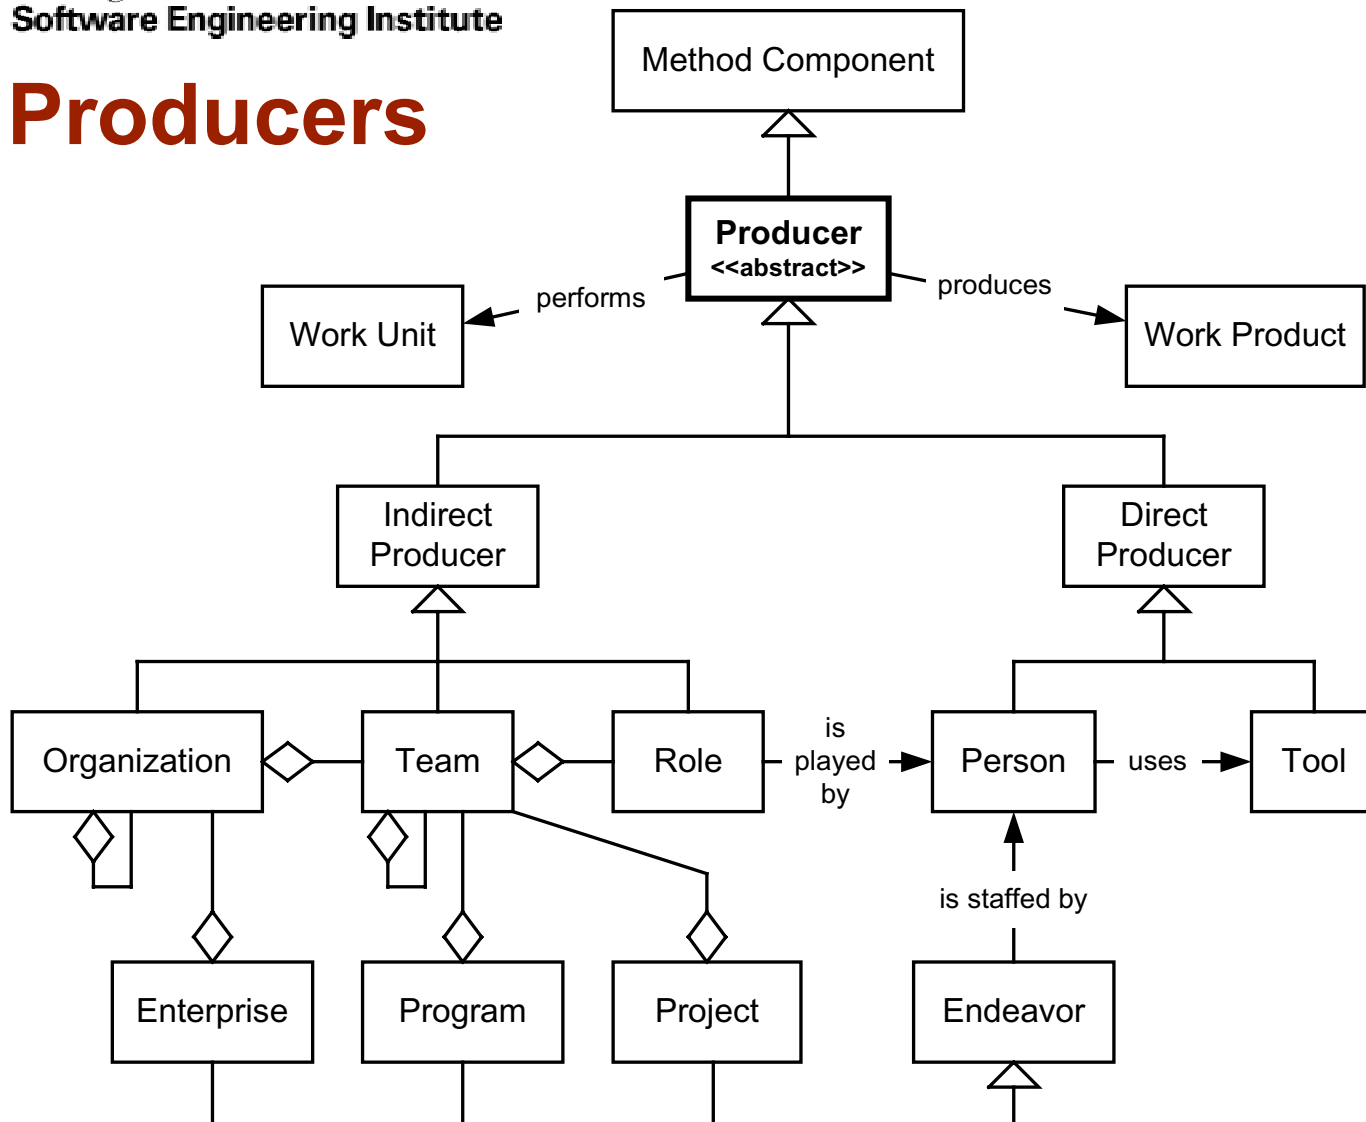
Software Engineering Institute

Producers

Method Component

Producer
<<abstract>>

performs

produces

Work Unit

Work Product

Indirect Producer

Direct Producer

Organization

Team

Role

is played by

Person

uses

Tool

is staffed by

Enterprise

Program

Project

Endeavor